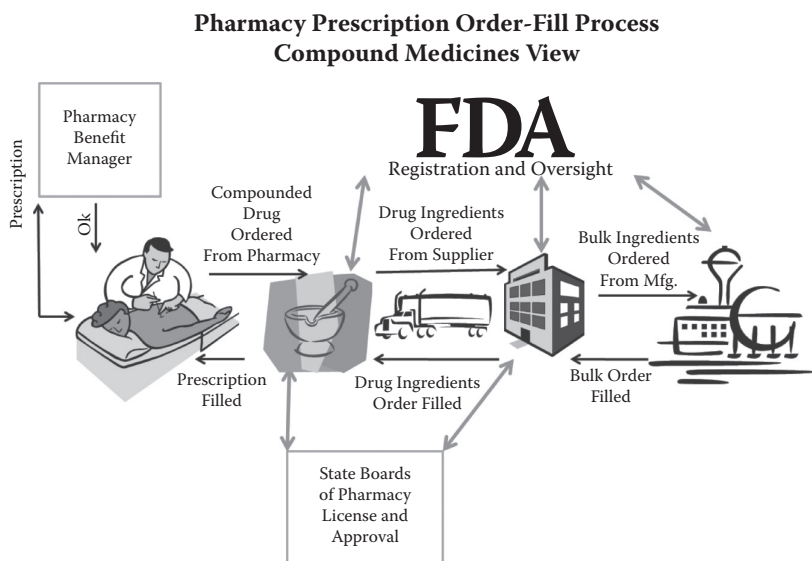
Pharmacy Prescription Order-Fill Process
Compound Medicines View

Pharmacy Benefit Manager

Prescription

Ok

FDA
Registration and Oversight

Compounded Drug Ordered From Pharmacy

Drug Ingredients Ordered From Supplier

Bulk Ingredients Ordered From Mfg.

Prescription Filled

Drug Ingredients Order Filled

Bulk Order Filled

State Boards of Pharmacy License and Approval